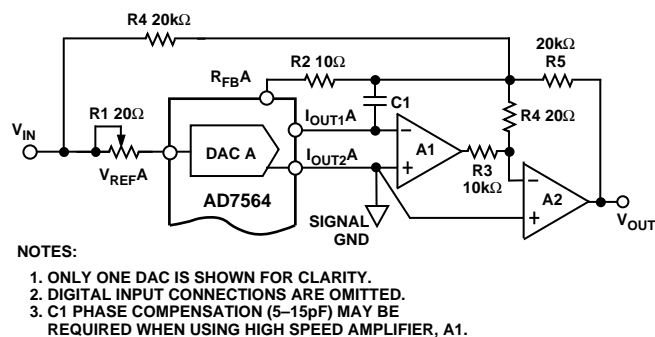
R4 20kΩ

R2 10Ω

20kΩ
R5

$R_{FB}A$

C1

R4 20Ω

$V_{IN}$

R1 20Ω

$I_{OUT1}A$

DAC A

$I_{OUT2}A$

A1

R3
10kΩ

A2

$V_{REF}A$

AD7564

SIGNAL GND

$V_{OUT}$

NOTES:

1. ONLY ONE DAC IS SHOWN FOR CLARITY.
2. DIGITAL INPUT CONNECTIONS ARE OMITTED.
3. C1 PHASE COMPENSATION (5–15pF) MAY BE REQUIRED WHEN USING HIGH SPEED AMPLIFIER, A1.